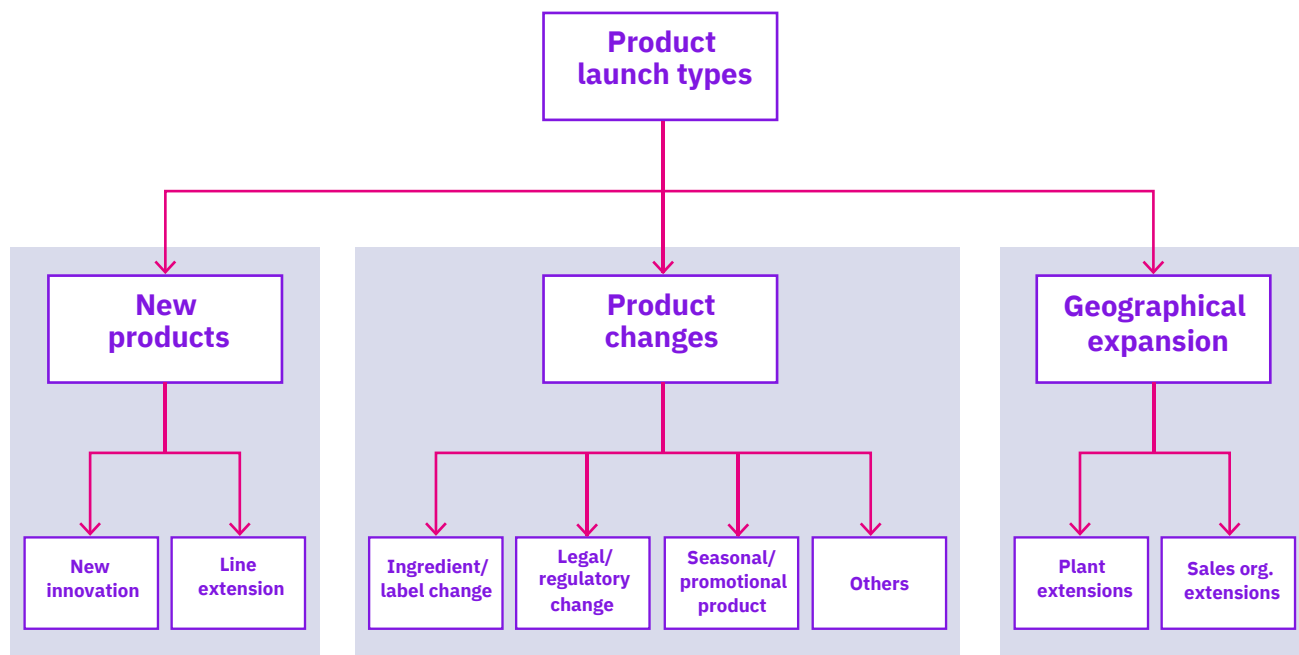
Product launch types

New products

Product changes

Geographical expansion

New innovation

Line extension

Ingredient/ label change

Legal/ regulatory change

Seasonal/ promotional product

Others

Plant extensions

Sales org. extensions